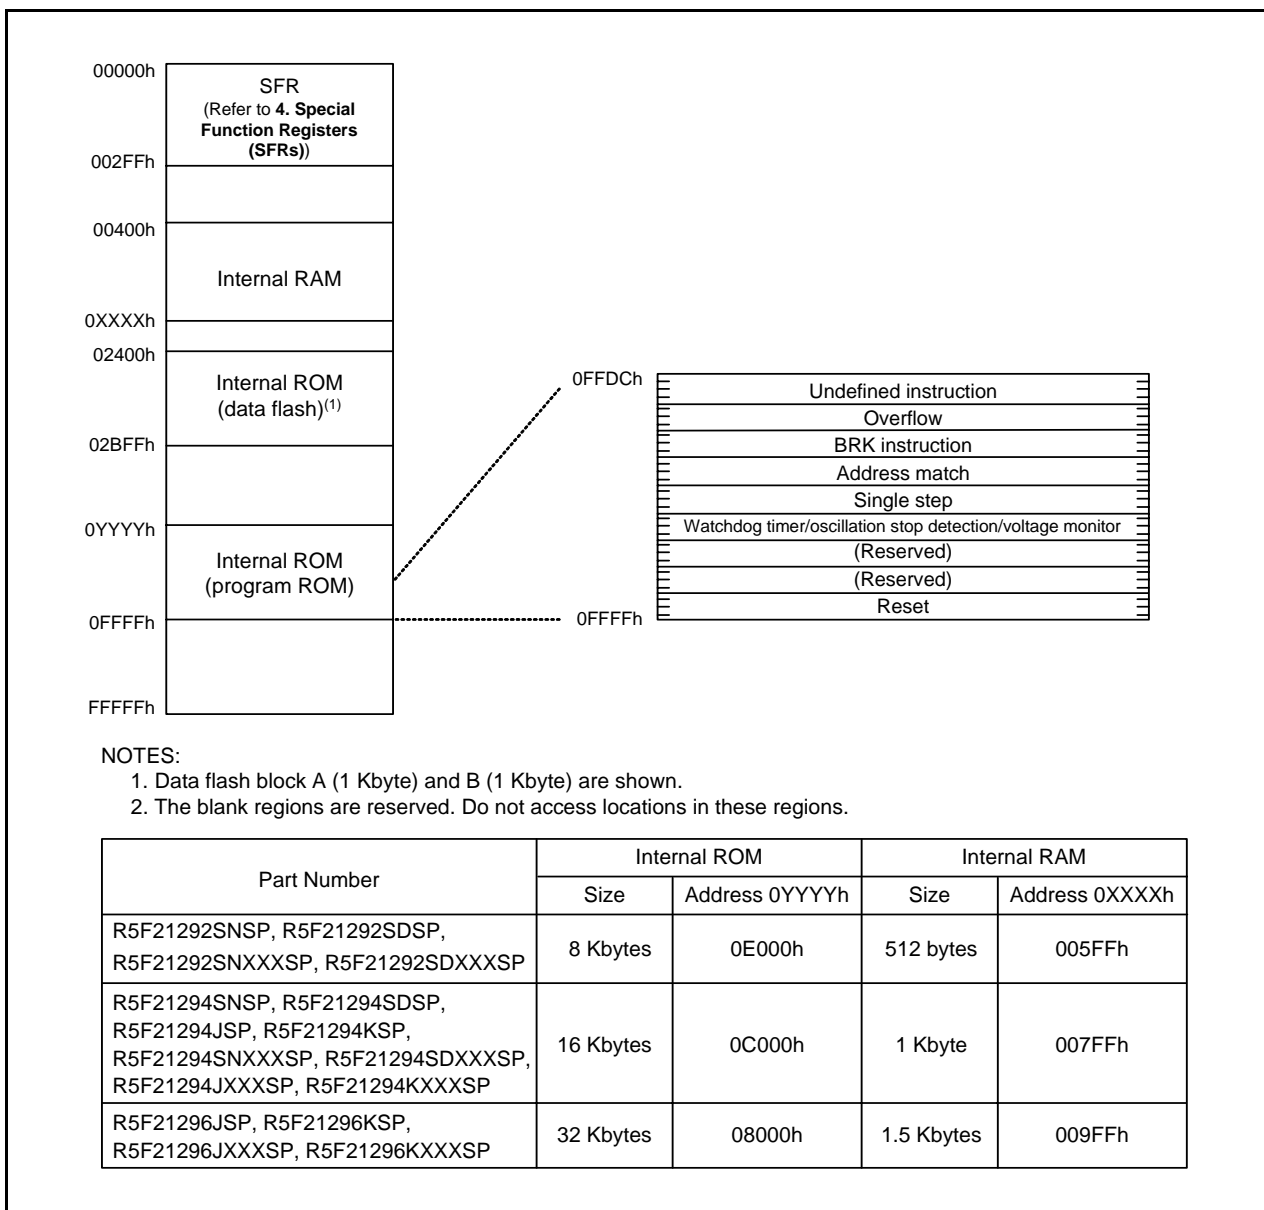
00000h
SFR
(Refer to **4. Special Function Registers (SFRs)**)
002FFh

00400h
Internal RAM
0XXXXh
02400h
Internal ROM
(data flash)$^{(1)}$
02BFFh

0YYYYh
Internal ROM
(program ROM)
0FFFFh

FFFFFh

0FFDCh
Undefined instruction
Overflow
BRK instruction
Address match
Single step
Watchdog timer/oscillation stop detection/voltage monitor
(Reserved)
(Reserved)
Reset
0FFFFh

NOTES:
1. Data flash block A (1 Kbyte) and B (1 Kbyte) are shown.
2. The blank regions are reserved. Do not access locations in these regions.

| Part Number | Internal ROM | | Internal RAM | |
|---|---|---|---|---|
| | Size | Address 0YYYYh | Size | Address 0XXXXh |
| R5F21292SNSP, R5F21292SDSP, R5F21292SNXXXSP, R5F21292SDXXXSP | 8 Kbytes | 0E000h | 512 bytes | 005FFh |
| R5F21294SNSP, R5F21294SDSP, R5F21294JSP, R5F21294KSP, R5F21294SNXXXSP, R5F21294SDXXXSP, R5F21294JXXXSP, R5F21294KXXXSP | 16 Kbytes | 0C000h | 1 Kbyte | 007FFh |
| R5F21296JSP, R5F21296KSP, R5F21296JXXXSP, R5F21296KXXXSP | 32 Kbytes | 08000h | 1.5 Kbytes | 009FFh |